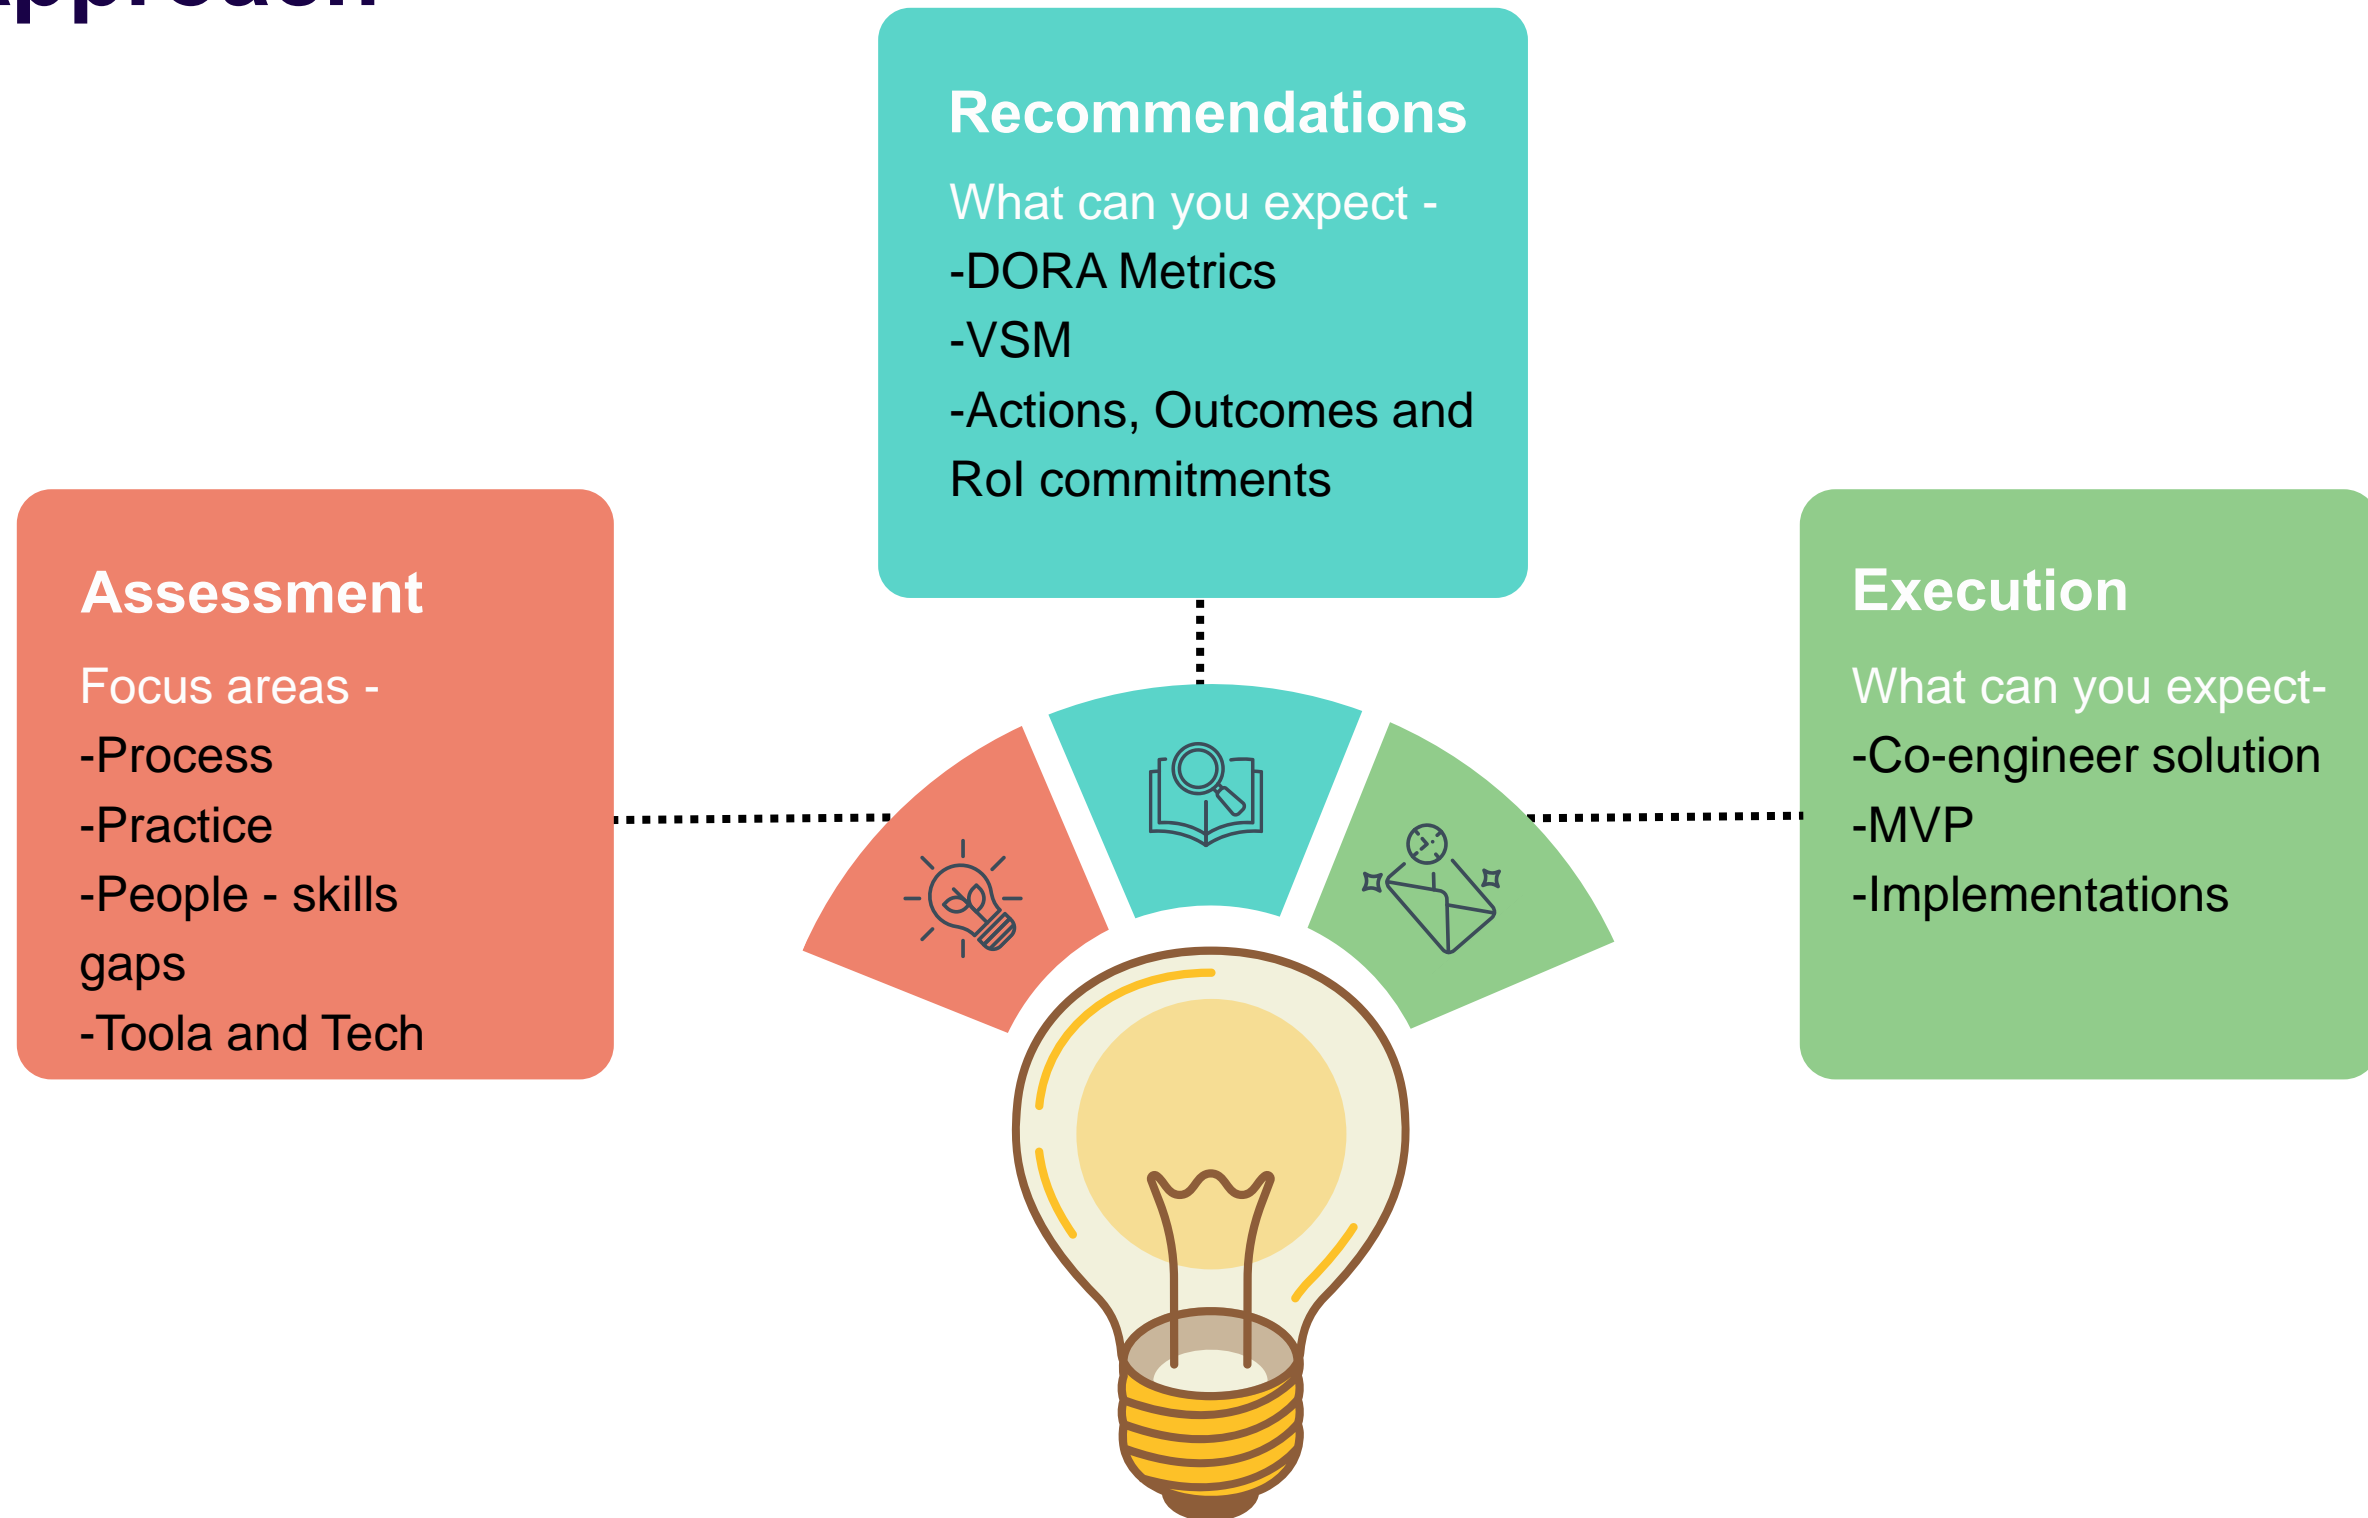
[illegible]

Recommendations

What can you expect -
-DORA Metrics
-VSM
-Actions, Outcomes and RoI commitments

Assessment

Focus areas -
-Process
-Practice
-People - skills gaps
-Toola and Tech

Execution

What can you expect-
-Co-engineer solution
-MVP
-Implementations